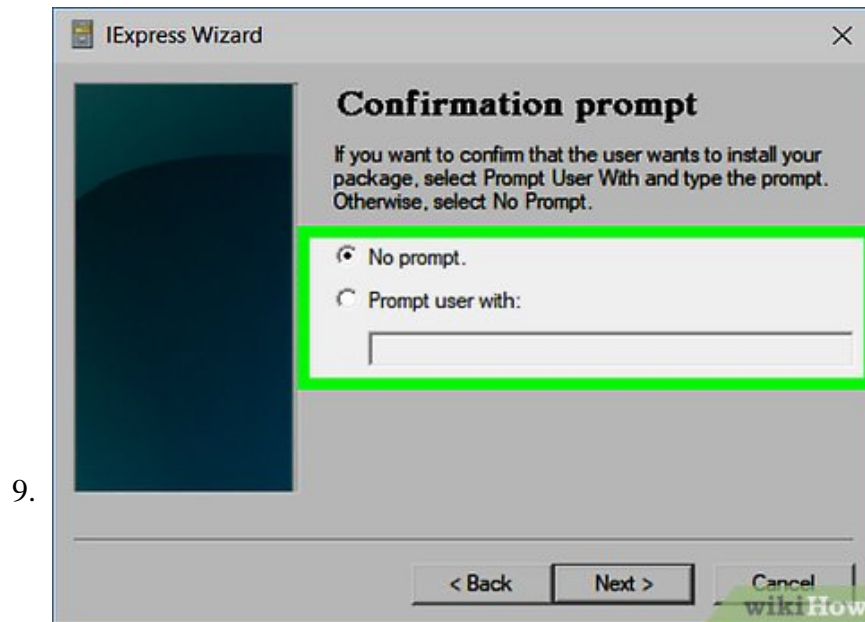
IExpress Wizard

×

Confirmation prompt

If you want to confirm that the user wants to install your package, select Prompt User With and type the prompt. Otherwise, select No Prompt.

No prompt.

Prompt user with:

9.

< Back

Next >

Cancel

wikiHow